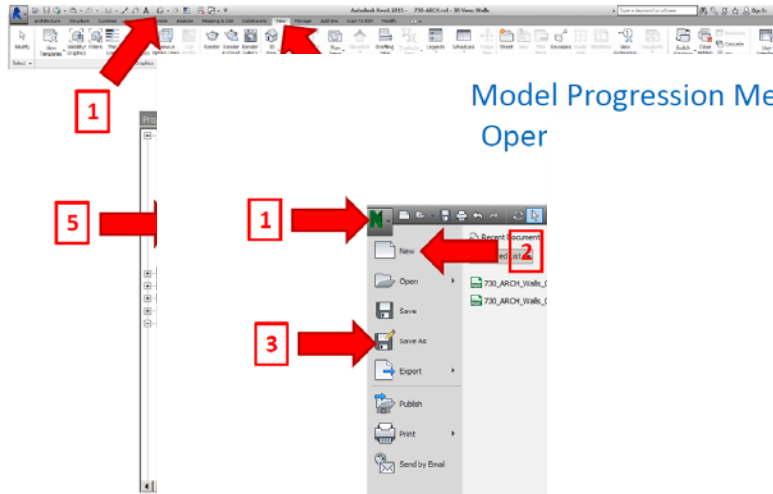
Autodesk Revit 2015 - 730_ARCH.rvt - 3D View: Walls

Architecture Structure Systems Insert Annotate Analyze Massing & Site Collaborate View Manage Add-Ins Scan To BIM Modify

Modify View Templates Visibility/Graphics Filters Render Render in Cloud Render Gallery 3D View Section Callout Plan Views Elevation Drafting View Duplicate View Legends Schedules Sheet Title Block Revisions Guide Grid Matchline View Reference Switch Windows Close Hidden Replicate Cascade User Interface

Select Graphics

1

Model Progression Me
Oper

5

1

Recent Documents

2

New

Open

730_ARCH_Walls_

730_ARCH_Walls_

Save

3

Save As

Export

Publish

Print

Send by Email